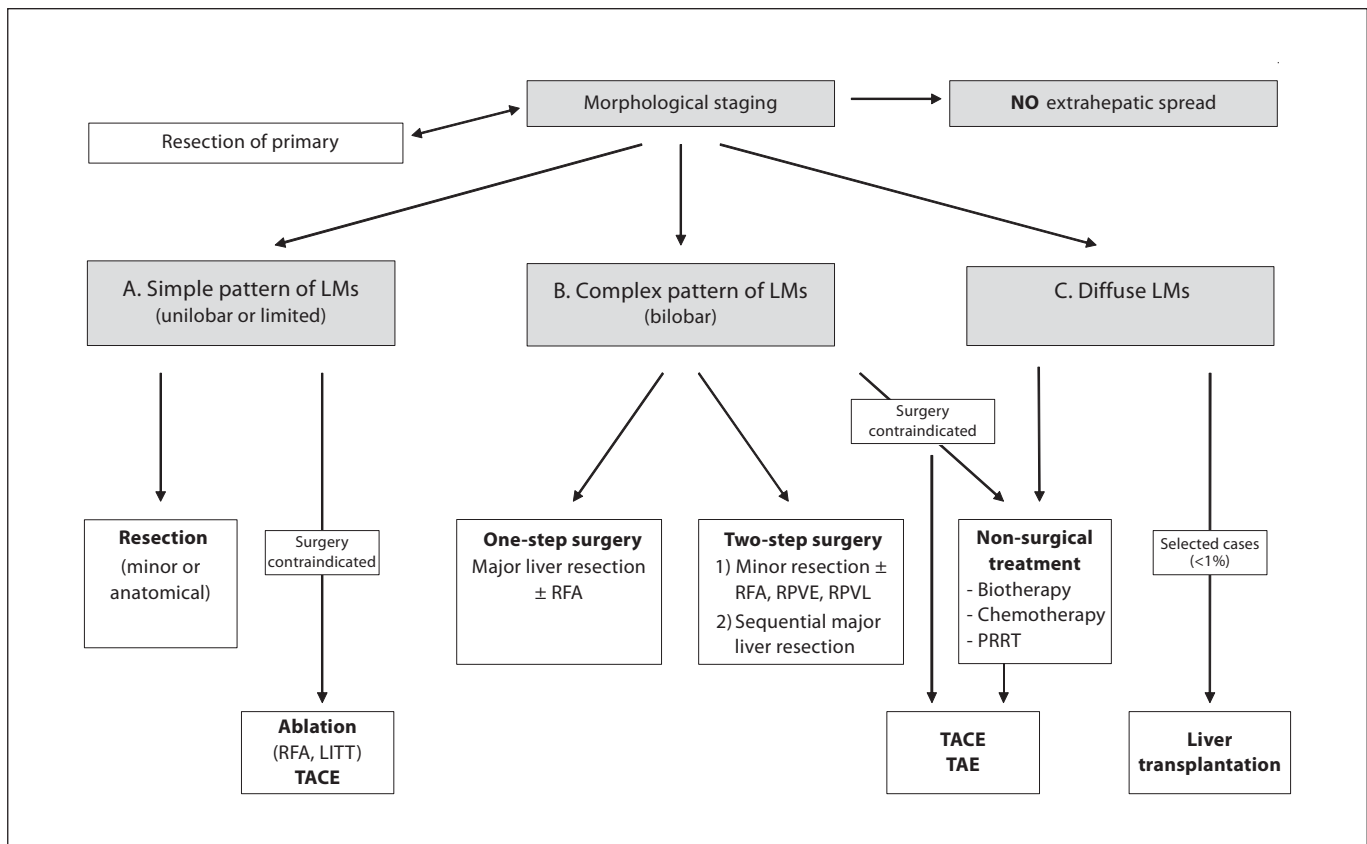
Morphological staging

NO extrahepatic spread

Resection of primary

A. Simple pattern of LMs
(unilobar or limited)

B. Complex pattern of LMs
(bilobar)

C. Diffuse LMs

Surgery contraindicated

Resection
(minor or anatomical)

Surgery contraindicated

One-step surgery
Major liver resection $\pm$ RFA

Two-step surgery
1) Minor resection $\pm$ RFA, RPVE, RPVL
2) Sequential major liver resection

Non-surgical treatment
- Biotherapy
- Chemotherapy
- PRRT

Selected cases (<1%)

Ablation
(RFA, LITT)
TACE

TACE
TAE

Liver transplantation